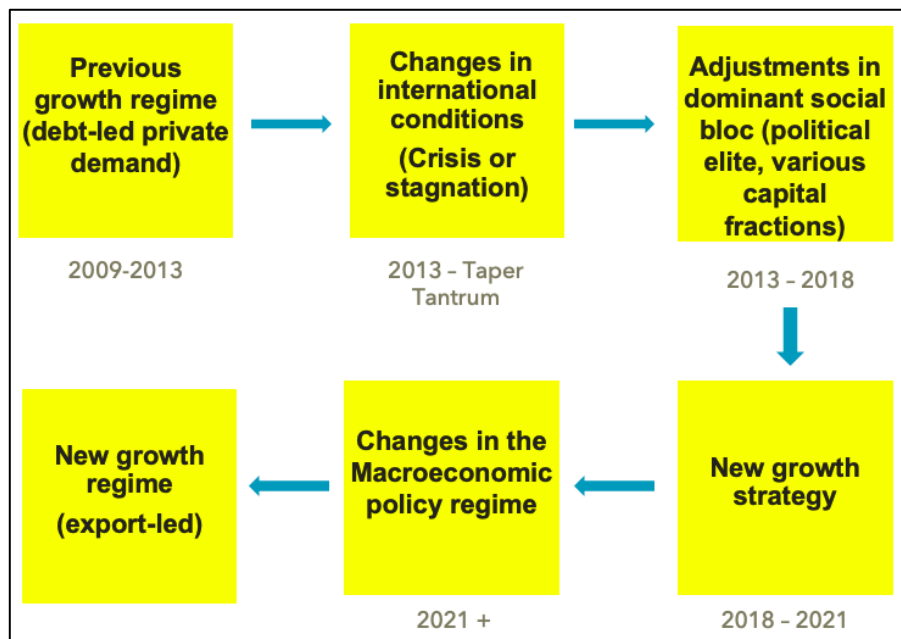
Previous growth regime (debt-led private demand)

2009-2013

Changes in international conditions

(Crisis or stagnation)

2013 – Taper Tantrum

Adjustments in dominant social bloc (political elite, various capital fractions)

2013 – 2018

New growth strategy

2018 – 2021

Changes in the Macroeconomic policy regime

2021 +

New growth regime

(export-led)